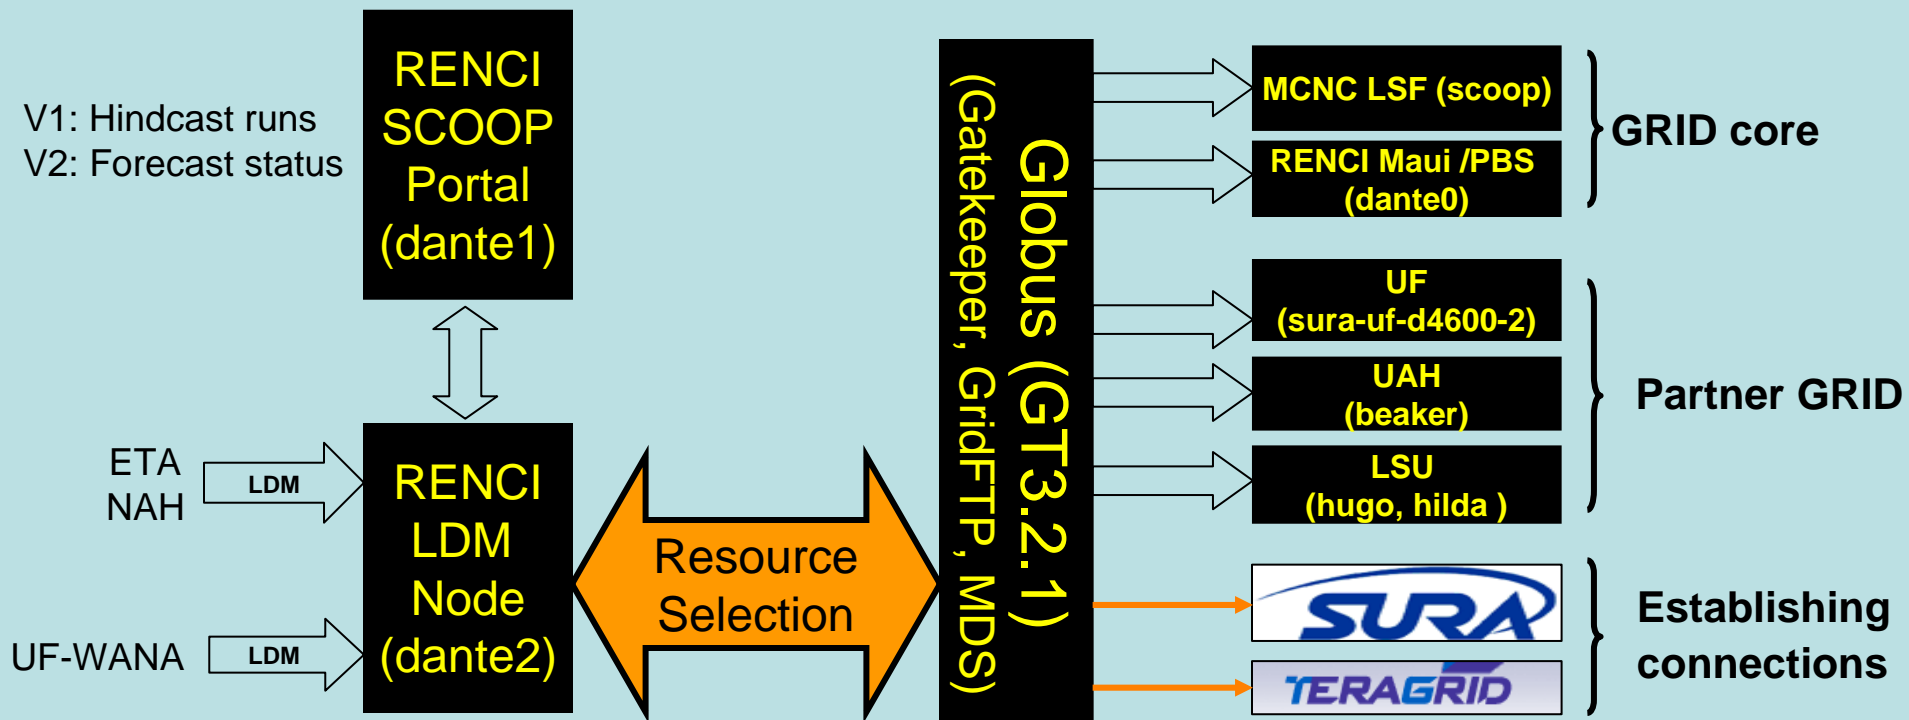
V1: Hindcast runs
V2: Forecast status

RENCI SCOOP Portal (dante1)

ETA
NAH

LDM

UF-WANA

LDM

RENCI LDM Node (dante2)

Resource Selection

Globus (GT3.2.1)
(Gatekeeper, GridFTP, MDS)

MCNC LSF (scoop)

RENCI Maui /PBS (dante0)

GRID core

UF (sura-uf-d4600-2)

UAH (beaker)

LSU (hugo, hilda )

Partner GRID

SURA

TERAGRID

Establishing connections